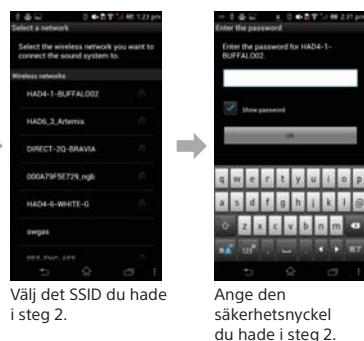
1:21 pm

Select a network

Select the wireless network you want to connect the sound system to.

Wireless networks

HAD4-1-BUFFALO02

HAD6_3_Artemis

DIRECT-2Q-BRAVIA

000A79F5E729_ngb

HAD4-6-WHITE-G

owgas

Välj det SSID du hade i steg 2.

2:21 pm

Enter the password

Enter the password for HAD4-1-BUFFALO02

Show password

OK

q w e r t y u i o p

a s d f g h j k l

z x c v b n m

Ange den säkerhetsnyckel du hade i steg 2.